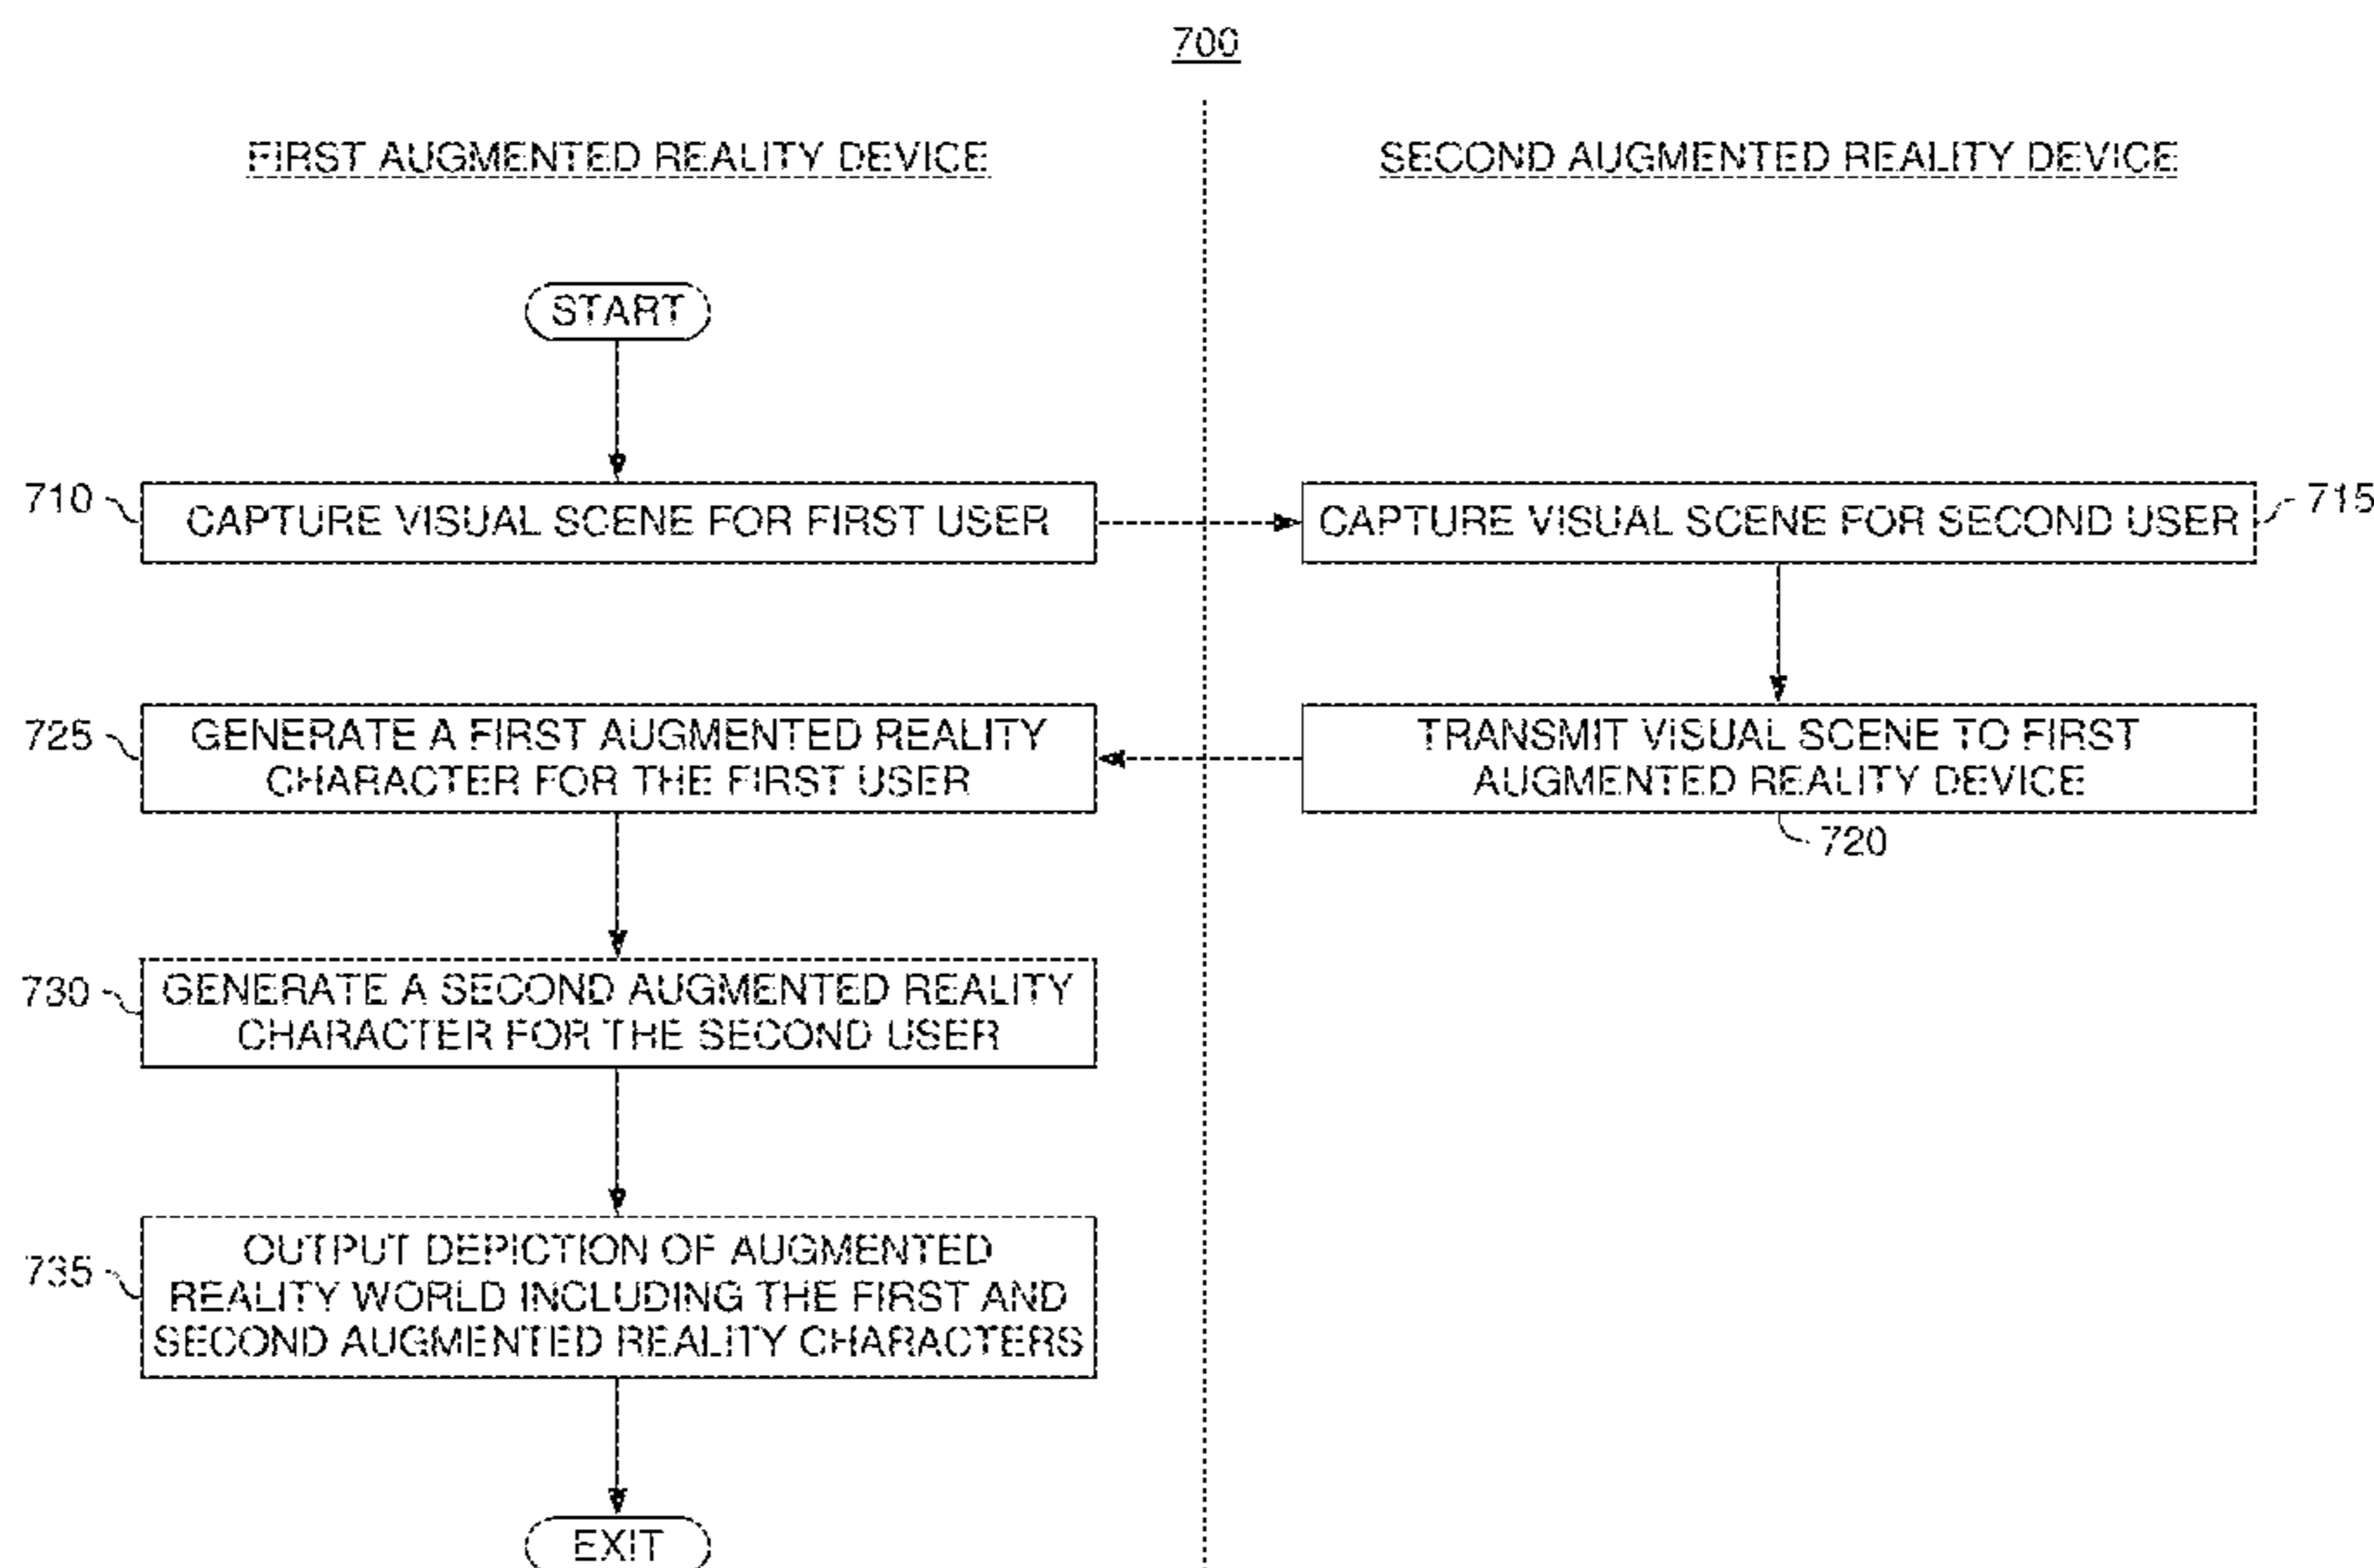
700

FIRST AUGMENTED REALITY DEVICE

SECOND AUGMENTED REALITY DEVICE

START

710 CAPTURE VISUAL SCENE FOR FIRST USER

CAPTURE VISUAL SCENE FOR SECOND USER 715

725 GENERATE A FIRST AUGMENTED REALITY CHARACTER FOR THE FIRST USER

TRANSMIT VISUAL SCENE TO FIRST AUGMENTED REALITY DEVICE

720

730 GENERATE A SECOND AUGMENTED REALITY CHARACTER FOR THE SECOND USER

735 OUTPUT DEPICTION OF AUGMENTED REALITY WORLD INCLUDING THE FIRST AND SECOND AUGMENTED REALITY CHARACTERS

EXIT